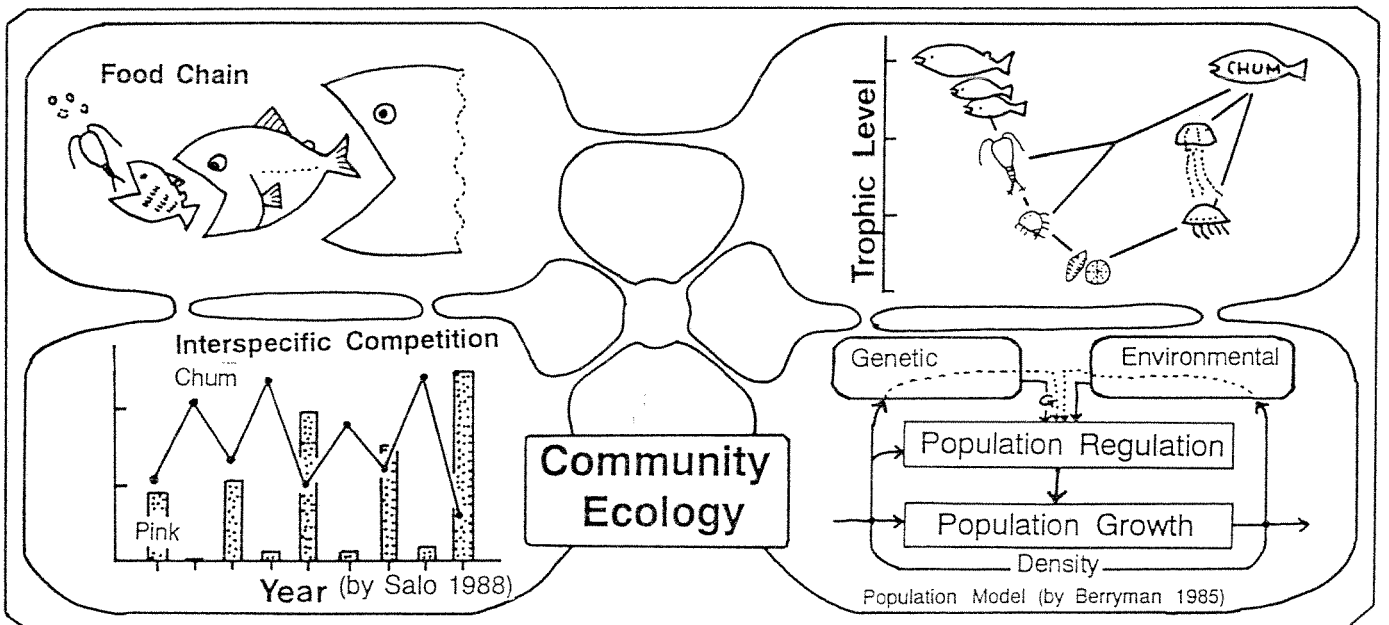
Food Chain

Trophic Level

CHUM

Interspecific Competition

Chum

Pink

Year (by Salo 1988)

Community Ecology

Genetic

Environmental

Population Regulation

Population Growth

Density

Population Model (by Berryman 1985)